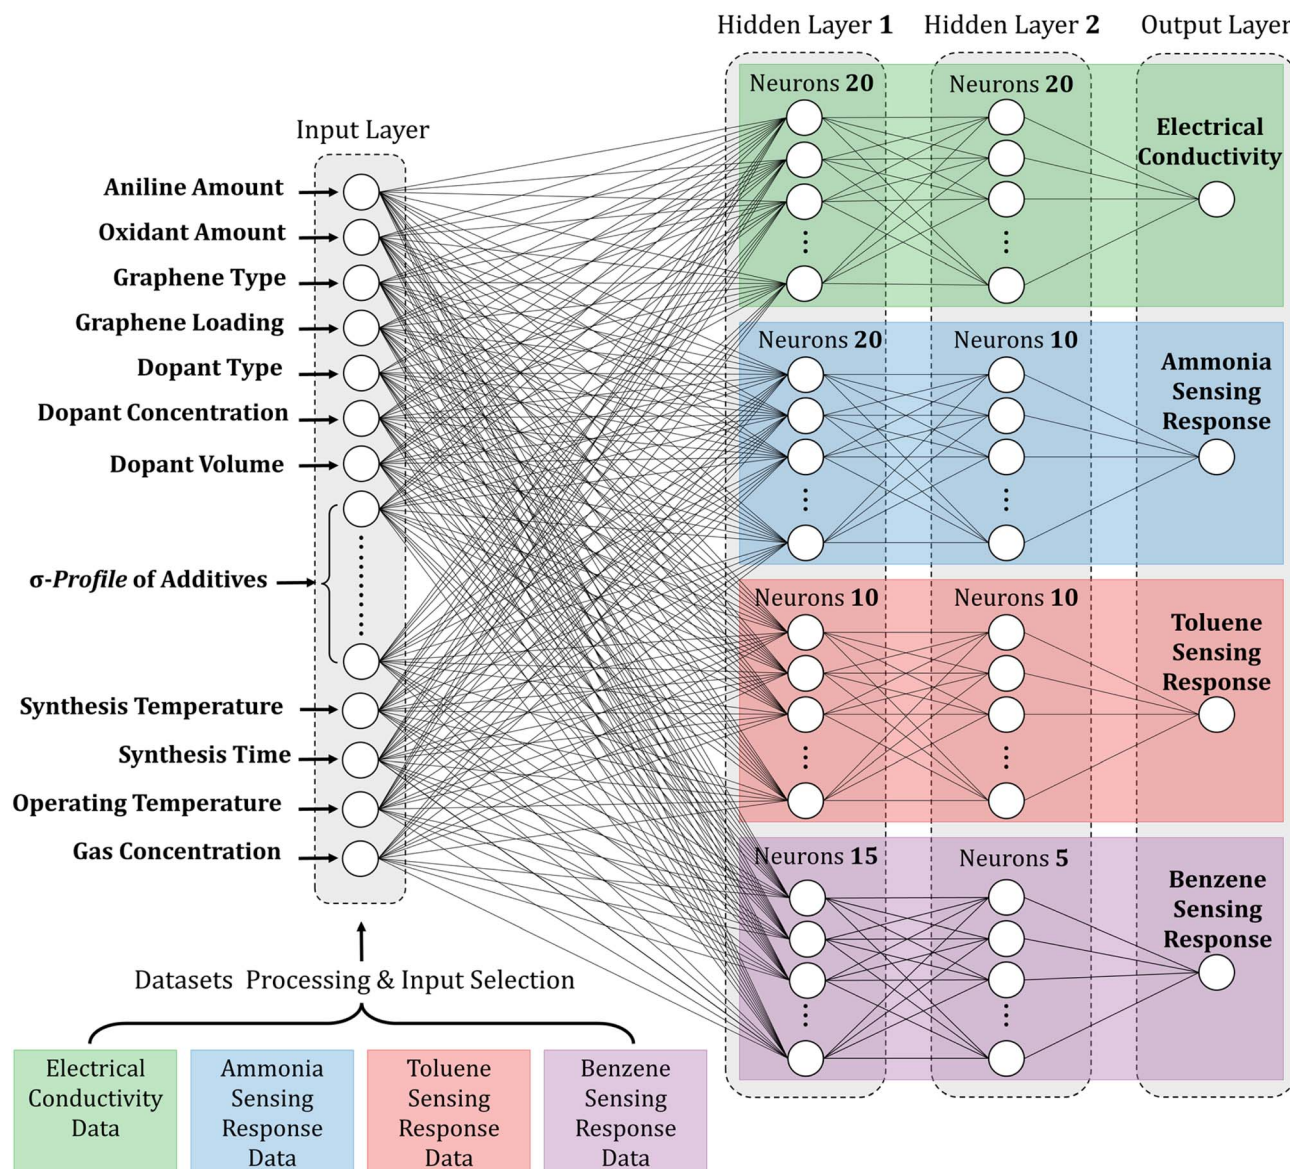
Hidden Layer 1 Hidden Layer 2 Output Layer

Input Layer

Aniline Amount
Oxidant Amount
Graphene Type
Graphene Loading
Dopant Type
Dopant Concentration
Dopant Volume
σ-Profile of Additives
Synthesis Temperature
Synthesis Time
Operating Temperature
Gas Concentration

Neurons 20
Neurons 20
Electrical Conductivity

Neurons 20
Neurons 10
Ammonia Sensing Response

Neurons 10
Neurons 10
Toluene Sensing Response

Neurons 15
Neurons 5
Benzene Sensing Response

Datasets Processing & Input Selection

Electrical Conductivity Data
Ammonia Sensing Response Data
Toluene Sensing Response Data
Benzene Sensing Response Data